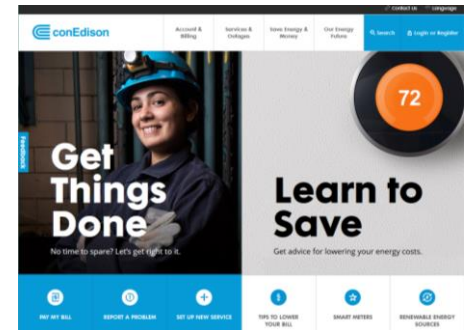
Contact Us Language

conEdison

Account & Billing

Services & Outages

Save Energy & Money

Our Energy Future

Search

Login or Register

Feedback

Get Things Done

No time to spare? Let's get right to it.

72

Learn to Save

Get advice for lowering your energy costs.

PAY MY BILL

REPORT A PROBLEM

SET UP NEW SERVICE

TIPS TO LOWER YOUR BILL

SMART METERS

RENEWABLE ENERGY SOURCES